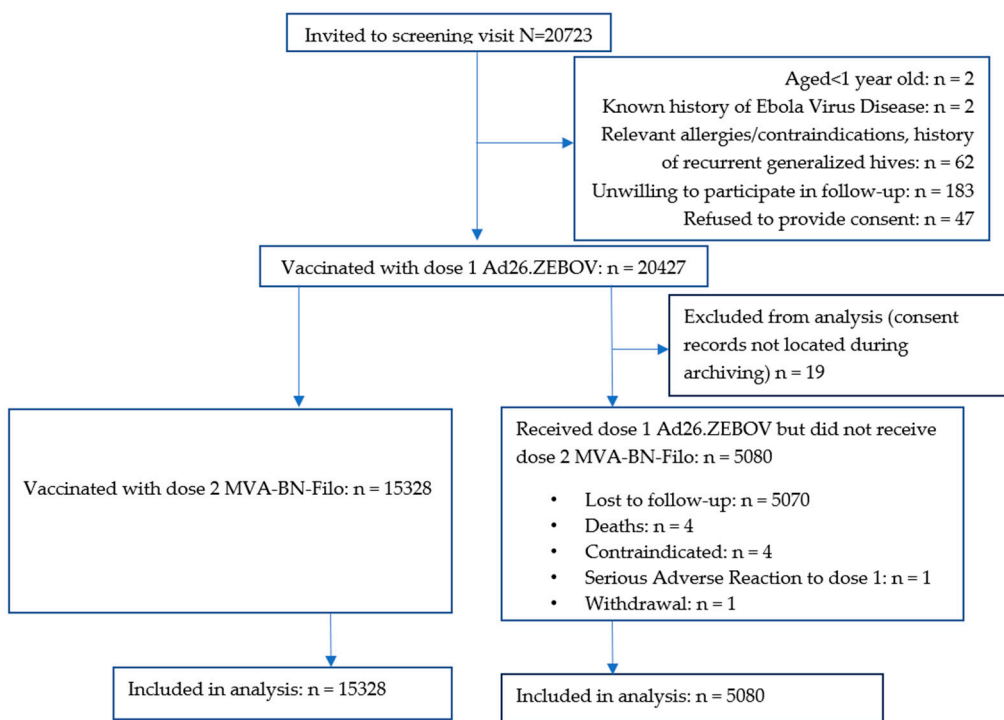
Invited to screening visit N=20723

Aged<1 year old: n = 2
Known history of Ebola Virus Disease: n = 2
Relevant allergies/contraindications, history of recurrent generalized hives: n = 62
Unwilling to participate in follow-up: n = 183
Refused to provide consent: n = 47

Vaccinated with dose 1 Ad26.ZEBOV: n = 20427

Excluded from analysis (consent records not located during archiving) n = 19

Vaccinated with dose 2 MVA-BN-Filo: n = 15328

Received dose 1 Ad26.ZEBOV but did not receive dose 2 MVA-BN-Filo: n = 5080

• Lost to follow-up: n = 5070
• Deaths: n = 4
• Contraindicated: n = 4
• Serious Adverse Reaction to dose 1: n = 1
• Withdrawal: n = 1

Included in analysis: n = 15328

Included in analysis: n = 5080